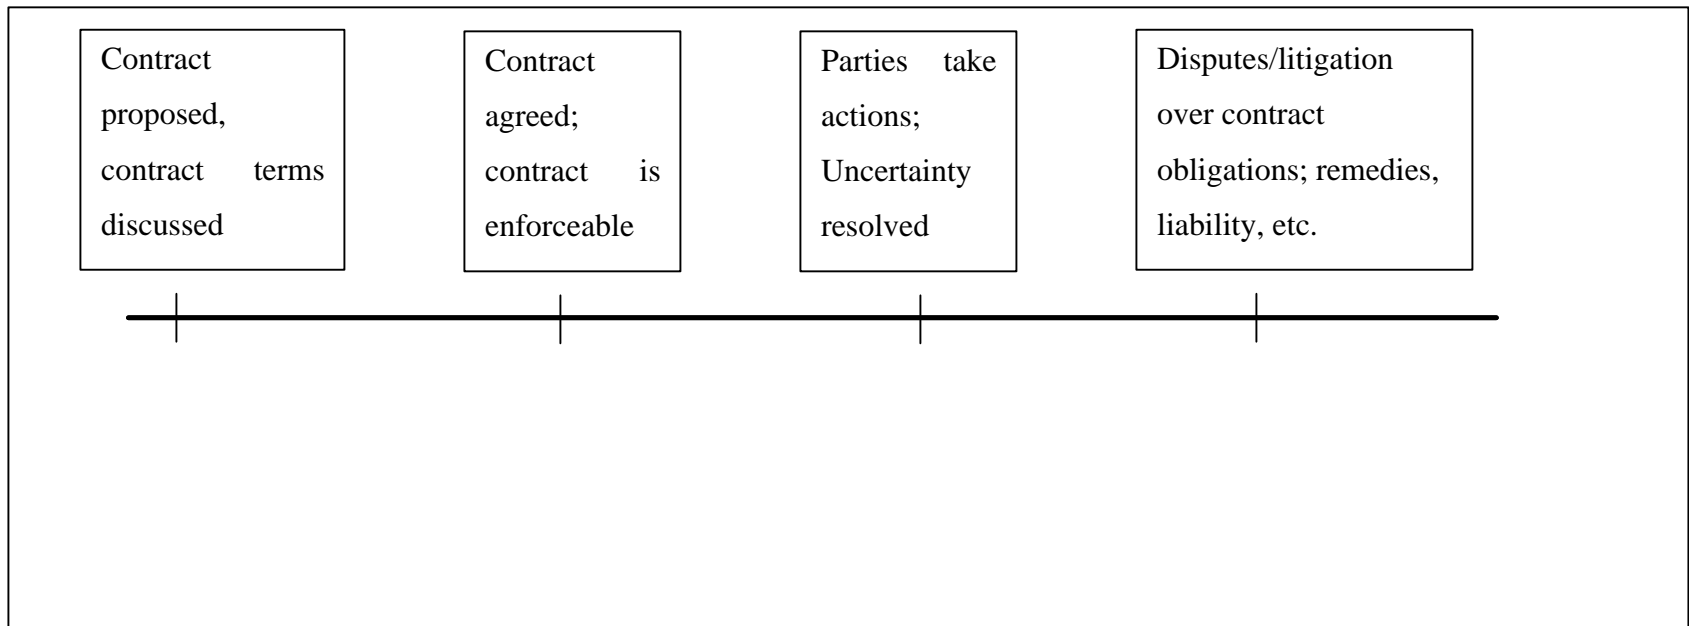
Contract proposed, contract terms discussed

Contract agreed; contract is enforceable

Parties take actions; Uncertainty resolved

Disputes/litigation over contract obligations; remedies, liability, etc.